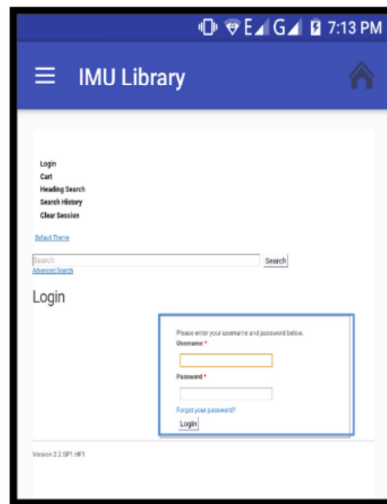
E G 7:13 PM

IMU Library

Login
Cart
Heading Search
Search History
Clear Session

Default Theme

Search
Search
Advanced Search

Login

Please enter your username and password below.
Username *
Password *
Forgot your password?
Login

Version 2.2.0P1.HF1